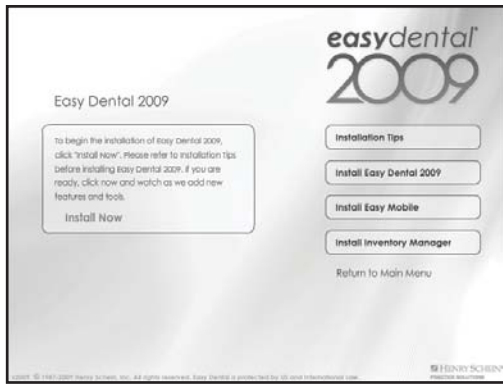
easydental®
2009

Easy Dental 2009

To begin the installation of Easy Dental 2009, click "Install Now". Please refer to Installation Tips before installing Easy Dental 2009. If you are ready, click now and watch as we add new features and tools.

Install Now

Installation Tips

Install Easy Dental 2009

Install Easy Mobile

Install Inventory Manager

Return to Main Menu

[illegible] © 1997-2007 Henry Schein, Inc. All rights reserved. Easy Dental is protected by US and International law.

HENRY SCHEIN
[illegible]